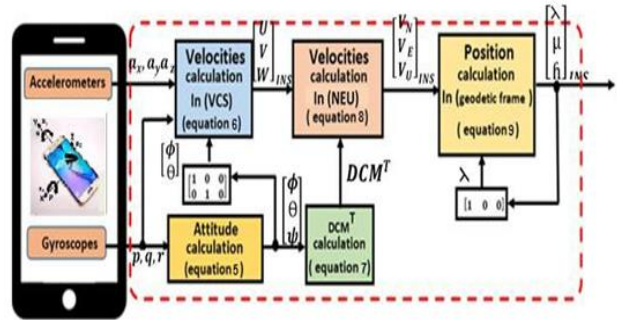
Accelerometers

Gyroscopes

$a_x, a_y a_z$

Velocities calculation In (VCS) (equation 6)

$\begin{bmatrix} U \\ V \\ W \end{bmatrix}_{INS}$

Velocities calculation In (NEU) (equation 8)

$\begin{bmatrix} V_N \\ V_E \\ V_U \end{bmatrix}_{INS}$

Position calculation In (geodetic frame) (equation 9)

$\begin{bmatrix} \lambda \\ \mu \\ h \end{bmatrix}_{INS}$

$\begin{bmatrix} \phi \\ \theta \end{bmatrix}$

$\begin{bmatrix} 1 & 0 & 0 \\ 0 & 1 & 0 \end{bmatrix}$

$\begin{bmatrix} \phi \\ \theta \\ \psi \end{bmatrix}$

$DCM^T$

$\lambda$

$\begin{bmatrix} 1 & 0 & 0 \end{bmatrix}$

$p, q, r$

Attitude calculation (equation 5)

$DCM^T$ calculation (equation 7)